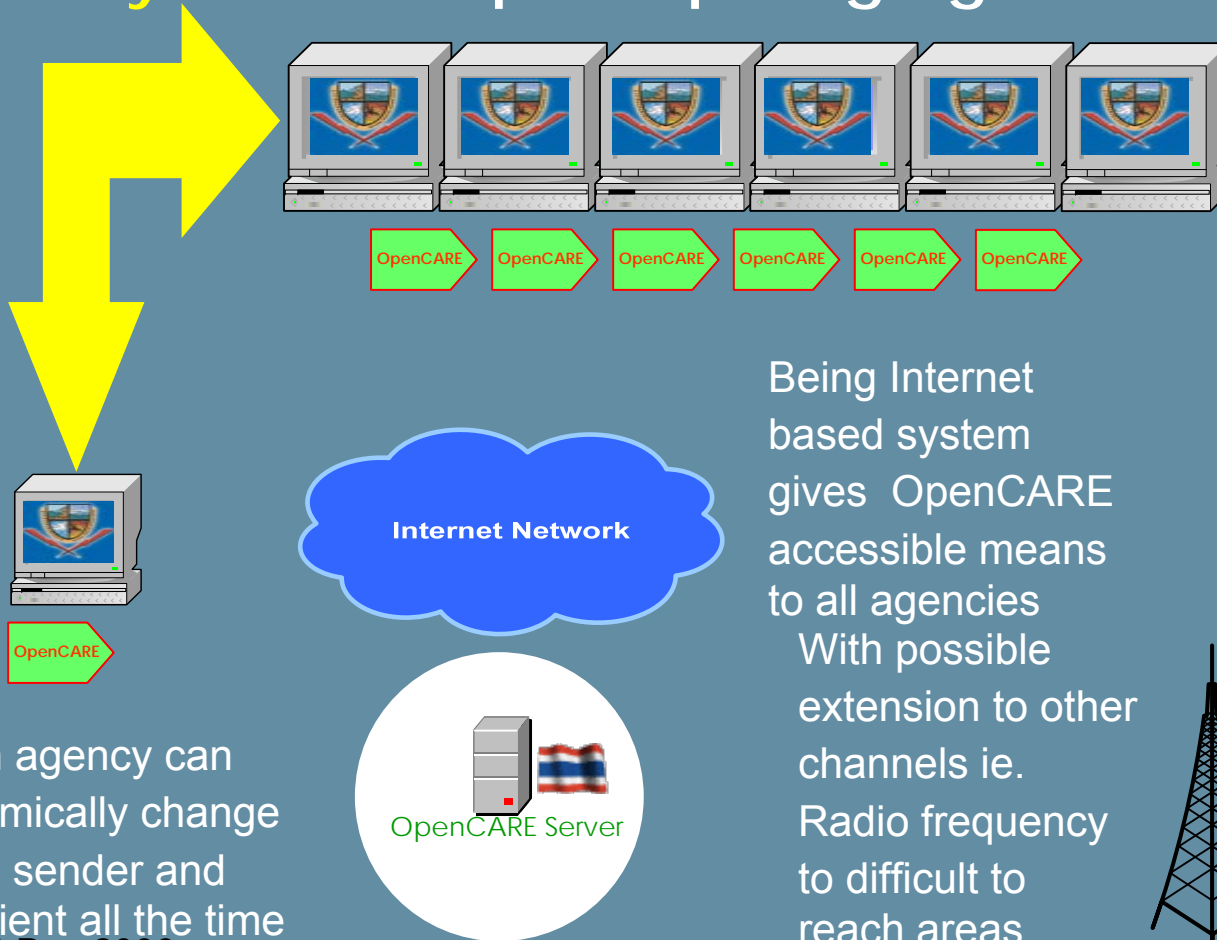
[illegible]

OpenCARE OpenCARE OpenCARE OpenCARE OpenCARE OpenCARE

Being Internet based system gives OpenCARE accessible means to all agencies

With possible extension to other channels ie. Radio frequency to difficult to reach areas

Internet Network

OpenCARE

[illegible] agency can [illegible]mically change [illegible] sender and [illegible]ient all the time

OpenCARE Server